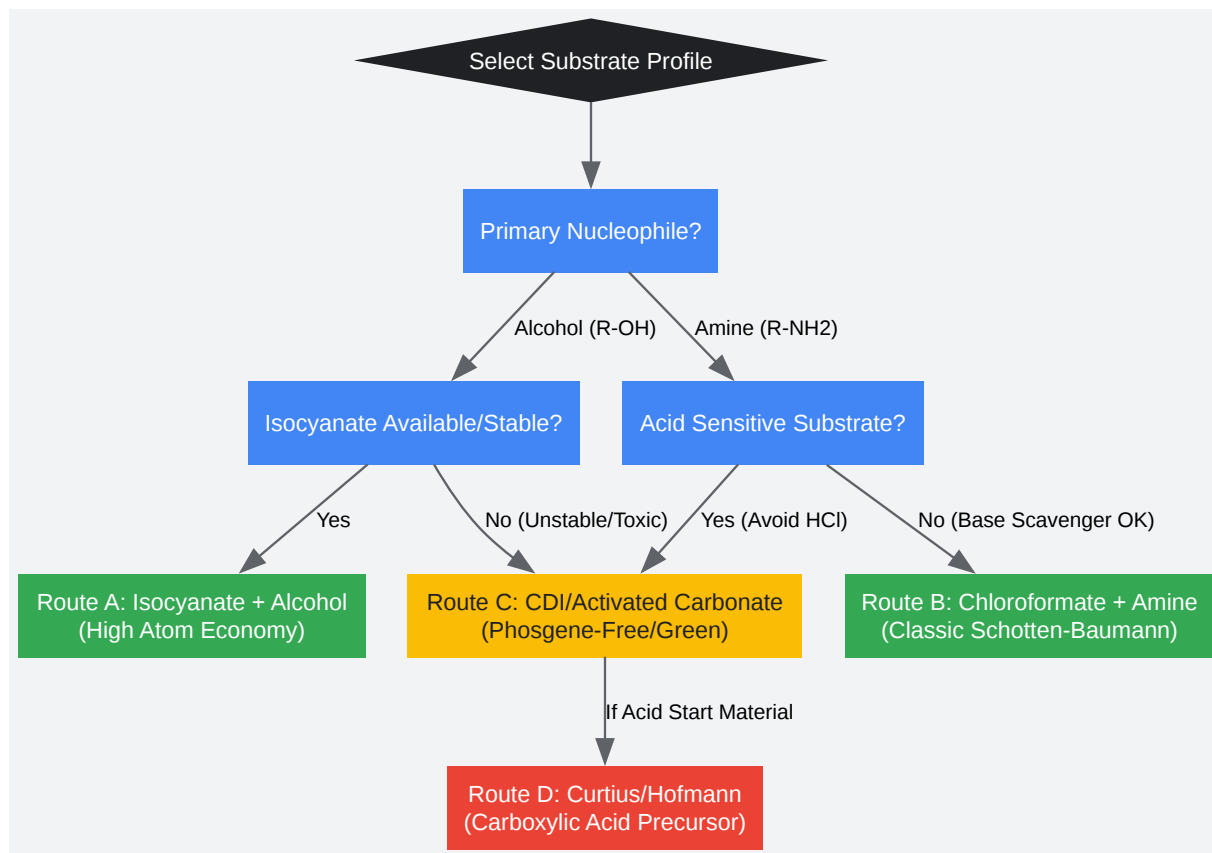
Select Substrate Profile

Primary Nucleophile?

Alcohol (R-OH)

Amine (R-NH2)

Isocyanate Available/Stable?

Acid Sensitive Substrate?

Yes

No (Unstable/Toxic)

Yes (Avoid HCl)

No (Base Scavenger OK)

Route A: Isocyanate + Alcohol (High Atom Economy)

Route C: CDI/Activated Carbonate (Phosgene-Free/Green)

Route B: Chloroformate + Amine (Classic Schotten-Baumann)

If Acid Start Material

Route D: Curtius/Hofmann (Carboxylic Acid Precursor)